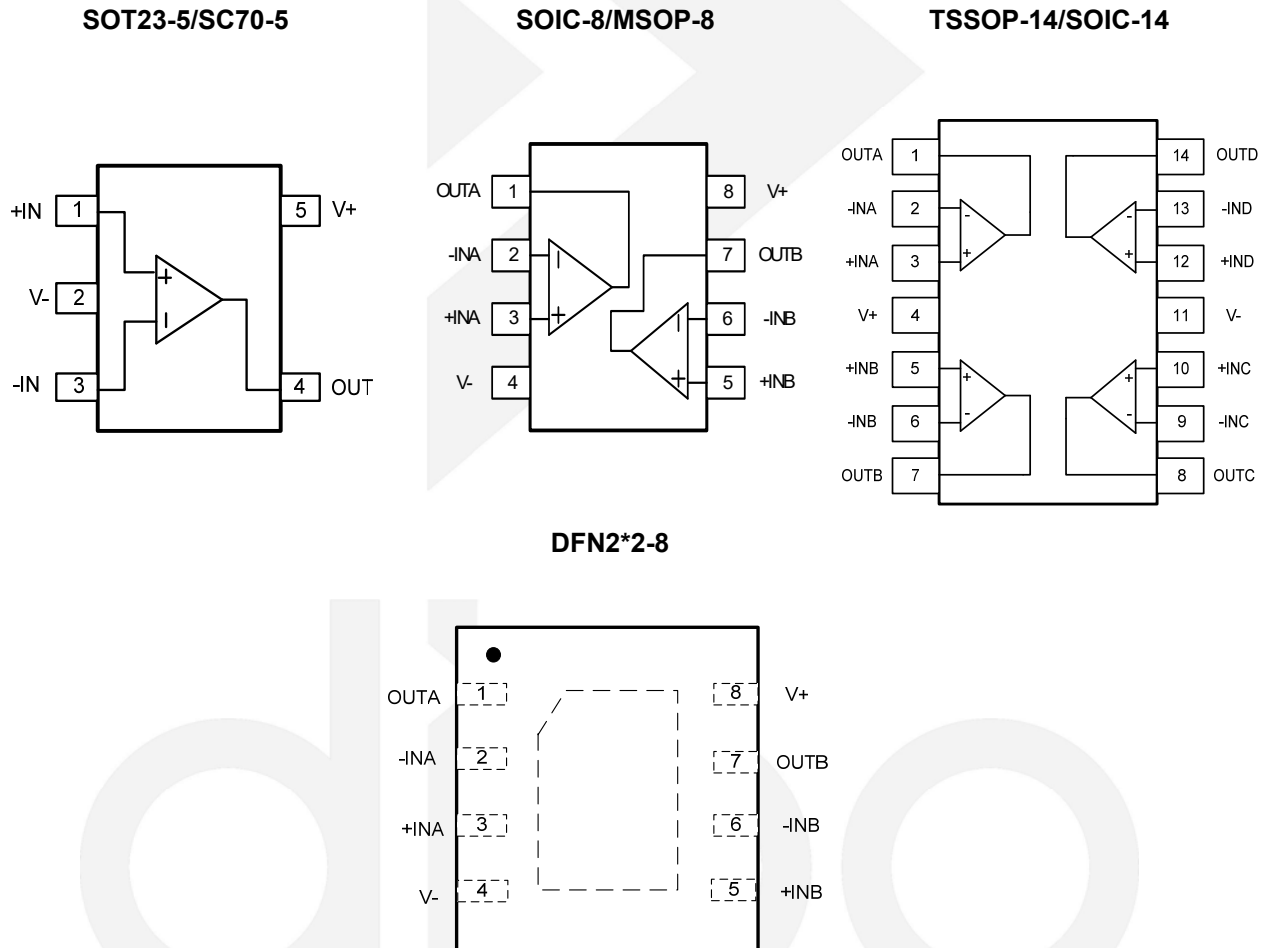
SOT23-5/SC70-5

+IN 1
V- 2
-IN 3
5 V+
4 OUT
+
-

SOIC-8/MSOP-8

OUTA 1
-INA 2
+INA 3
V- 4
8 V+
7 OUTB
6 -INB
5 +INB

TSSOP-14/SOIC-14

OUTA 1
-INA 2
+INA 3
V+ 4
+INB 5
-INB 6
OUTB 7
14 OUTD
13 -IND
12 +IND
11 V-
10 +INC
9 -INC
8 OUTC

DFN2*2-8

OUTA 1
-INA 2
+INA 3
V- 4
8 V+
7 OUTB
6 -INB
5 +INB